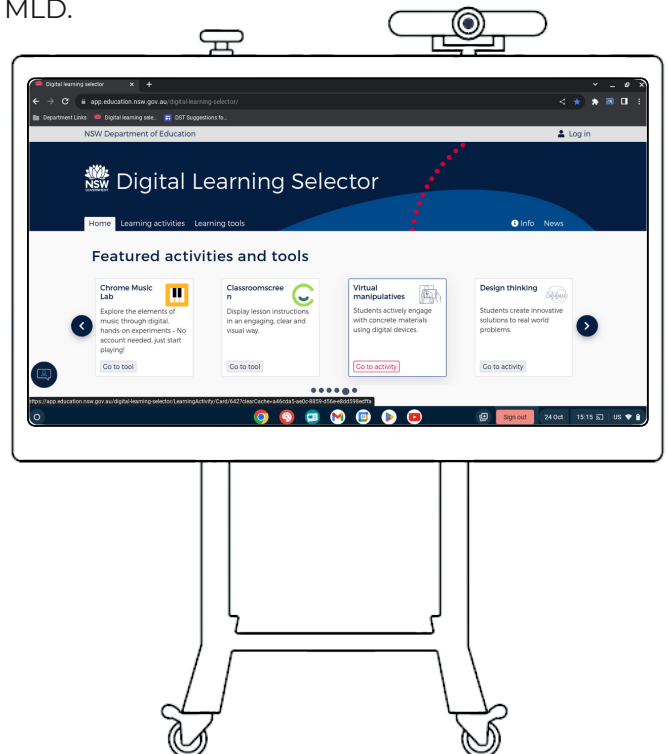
MLD.

Digital learning selector

app.education.nsw.gov.au/digital-learning-selector/

Department Links Digital learning sele... DST Suggestions fo...

NSW Department of Education

Log in

NSW GOVERNMENT Digital Learning Selector

Home Learning activities Learning tools

Info News

Featured activities and tools

Chrome Music Lab

Explore the elements of music through digital, hands-on experiments - No account needed, just start playing!

Go to tool

Classroomscreen

Display lesson instructions in an engaging, clear and visual way.

Go to tool

Virtual manipulatives

Students actively engage with concrete materials using digital devices.

Go to activity

Design thinking

Students create innovative solutions to real world problems.

Go to activity

https://app.education.nsw.gov.au/digital-learning-selector/LearningActivity/Card/642?clearCache=a46cda5-ae0c-8859-d56e-e8dd598edffa

Sign out 24 Oct 15:15 US